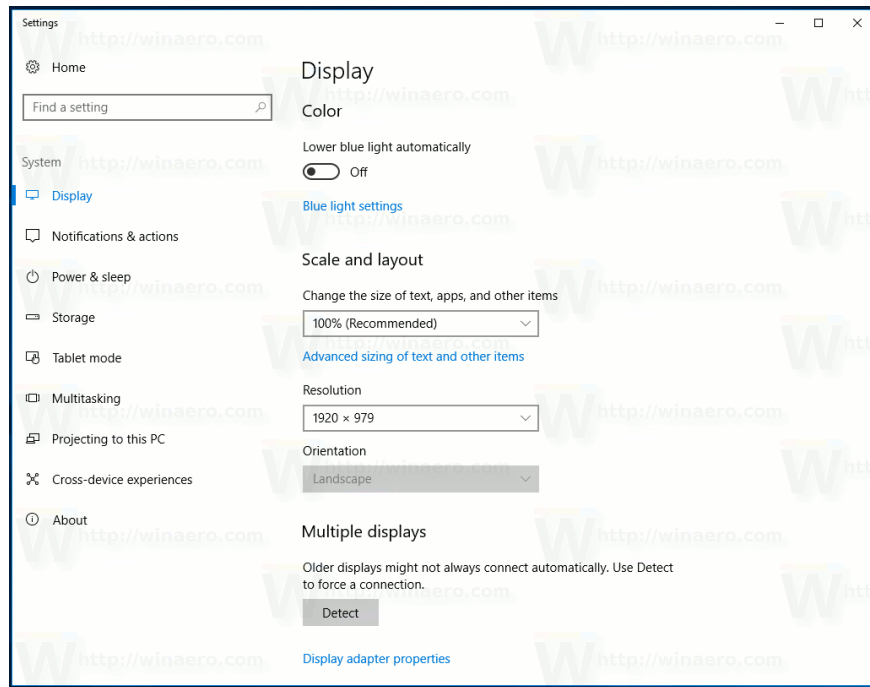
Settings

Home

Find a setting

System

Display

Notifications & actions

Power & sleep

Storage

Tablet mode

Multitasking

Projecting to this PC

Cross-device experiences

About

Display

Color

Lower blue light automatically

Off

Blue light settings

Scale and layout

Change the size of text, apps, and other items

100% (Recommended)

Advanced sizing of text and other items

Resolution

1920 × 979

Orientation

Landscape

Multiple displays

Older displays might not always connect automatically. Use Detect to force a connection.

Detect

Display adapter properties

http://winaero.com